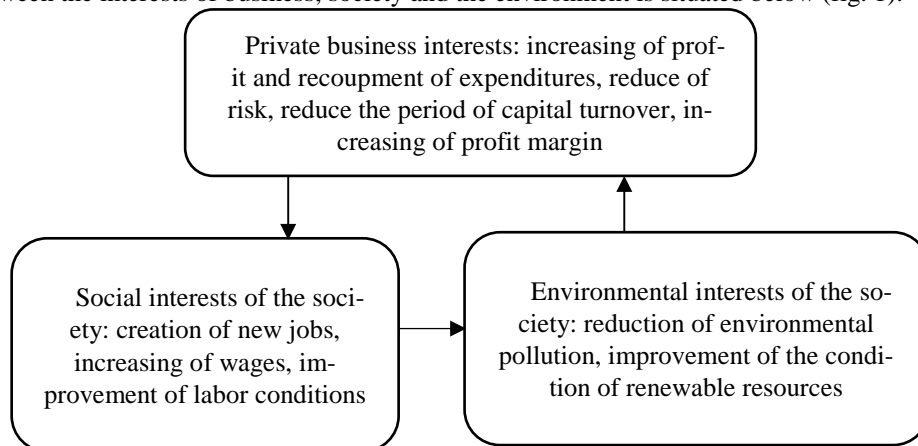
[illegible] the interests of business, society and the environment is situated below (fig. 1).

Private business interests: increasing of profit and recoupment of expenditures, reduce of risk, reduce the period of capital turnover, increasing of profit margin

Social interests of the society: creation of new jobs, increasing of wages, improvement of labor conditions

Environmental interests of the society: reduction of environmental pollution, improvement of the condition of renewable resources